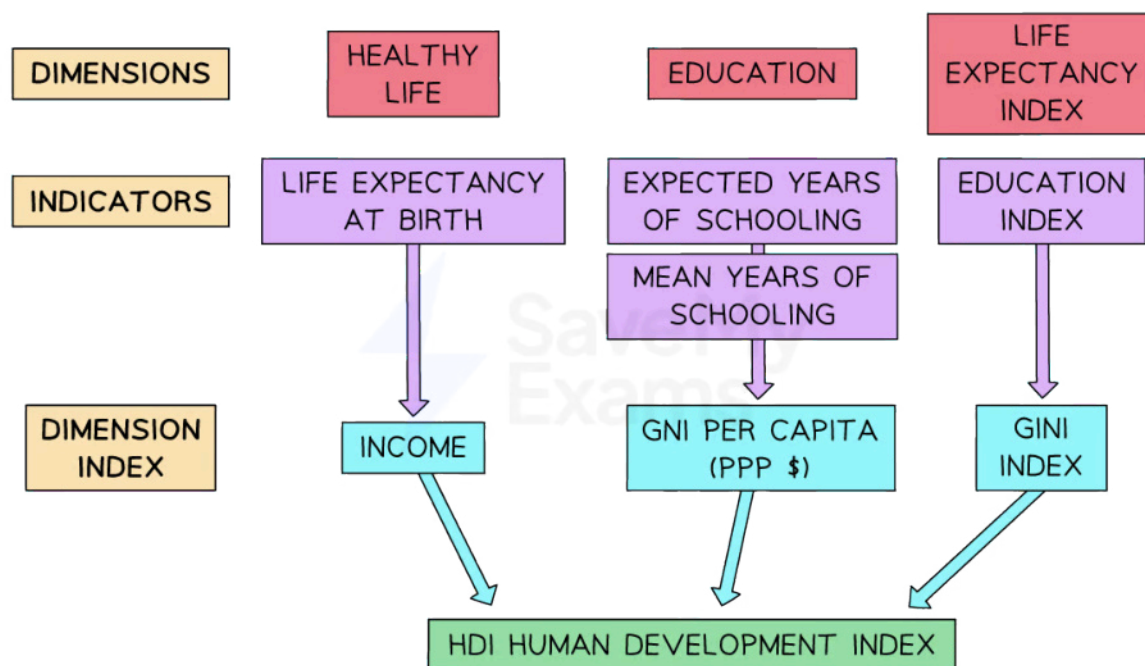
DIMENSIONS

HEALTHY LIFE

EDUCATION

LIFE EXPECTANCY INDEX

INDICATORS

LIFE EXPECTANCY AT BIRTH

EXPECTED YEARS OF SCHOOLING

MEAN YEARS OF SCHOOLING

EDUCATION INDEX

DIMENSION INDEX

INCOME

GNI PER CAPITA (PPP $)

GINI INDEX

HDI HUMAN DEVELOPMENT INDEX

Save My Exams